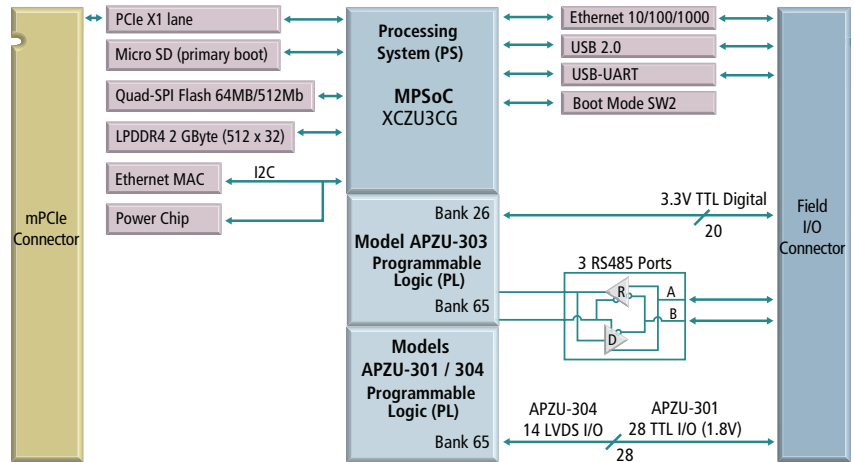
PCIe X1 lane
Micro SD (primary boot)
Quad-SPI Flash 64MB/512Mb
LPDDR4 2 GByte (512 x 32)
Ethernet MAC
I2C
Power Chip
mPCIe Connector

Processing System (PS)
MPSoC
XCZU3CG

Ethernet 10/100/1000
USB 2.0
USB-UART
Boot Mode SW2

Bank 26
Model APZU-303
Programmable Logic (PL)
Bank 65

3.3V TTL Digital
20

3 RS485 Ports
R
D
A
B

Field I/O Connector

Models
APZU-301 / 304
Programmable Logic (PL)
Bank 65

APZU-304
14 LVDS I/O
APZU-301
28 TTL I/O (1.8V)
28